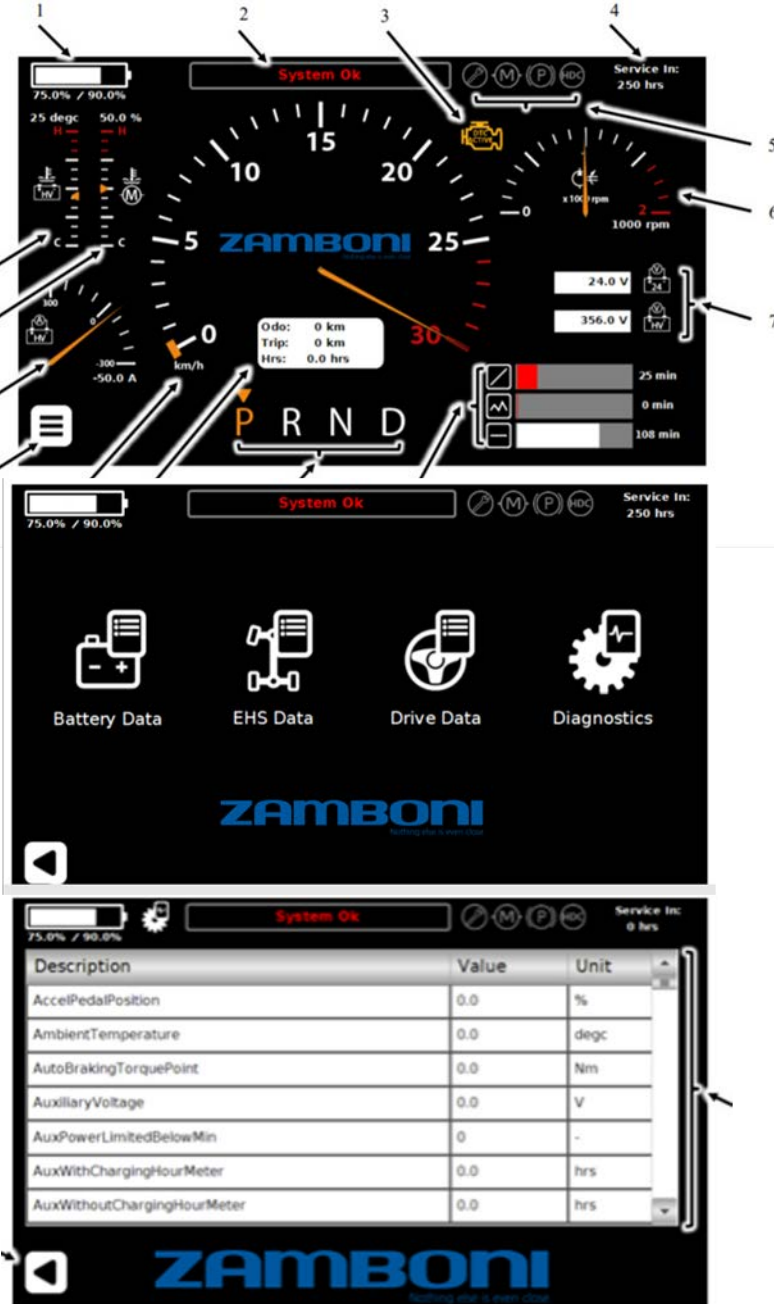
1

2

3

4

75.0% / 90.0%

System Ok

M P HDC

Service In: 250 hrs

5

25 degc H

50.0 % H

HV

M

C

C

DTC ACTIVE

15

10

20

5

ZAMBONI

25

0

x1000 rpm

2

1000 rpm

6

24.0 V

24

356.0 V

HV

7

300

0

-300

HV

-50.0 A

0

km/h

Odo: 0 km
Trip: 0 km
Hrs: 0.0 hrs

30

25 min

0 min

108 min

P R N D

75.0% / 90.0%

System Ok

M P HDC

Service In: 250 hrs

Battery Data

EHS Data

Drive Data

Diagnostics

ZAMBONI

Nothing else is even close

75.0% / 90.0%

System Ok

M P HDC

Service In: 0 hrs

| Description | Value | Unit |
|---|---|---|
| AccelPedalPosition | 0.0 | % |
| AmbientTemperature | 0.0 | degc |
| AutoBrakingTorquePoint | 0.0 | Nm |
| AuxiliaryVoltage | 0.0 | V |
| AuxPowerLimitedBelowMin | 0 | - |
| AuxWithChargingHourMeter | 0.0 | hrs |
| AuxWithoutChargingHourMeter | 0.0 | hrs |

ZAMBONI

Nothing else is even close